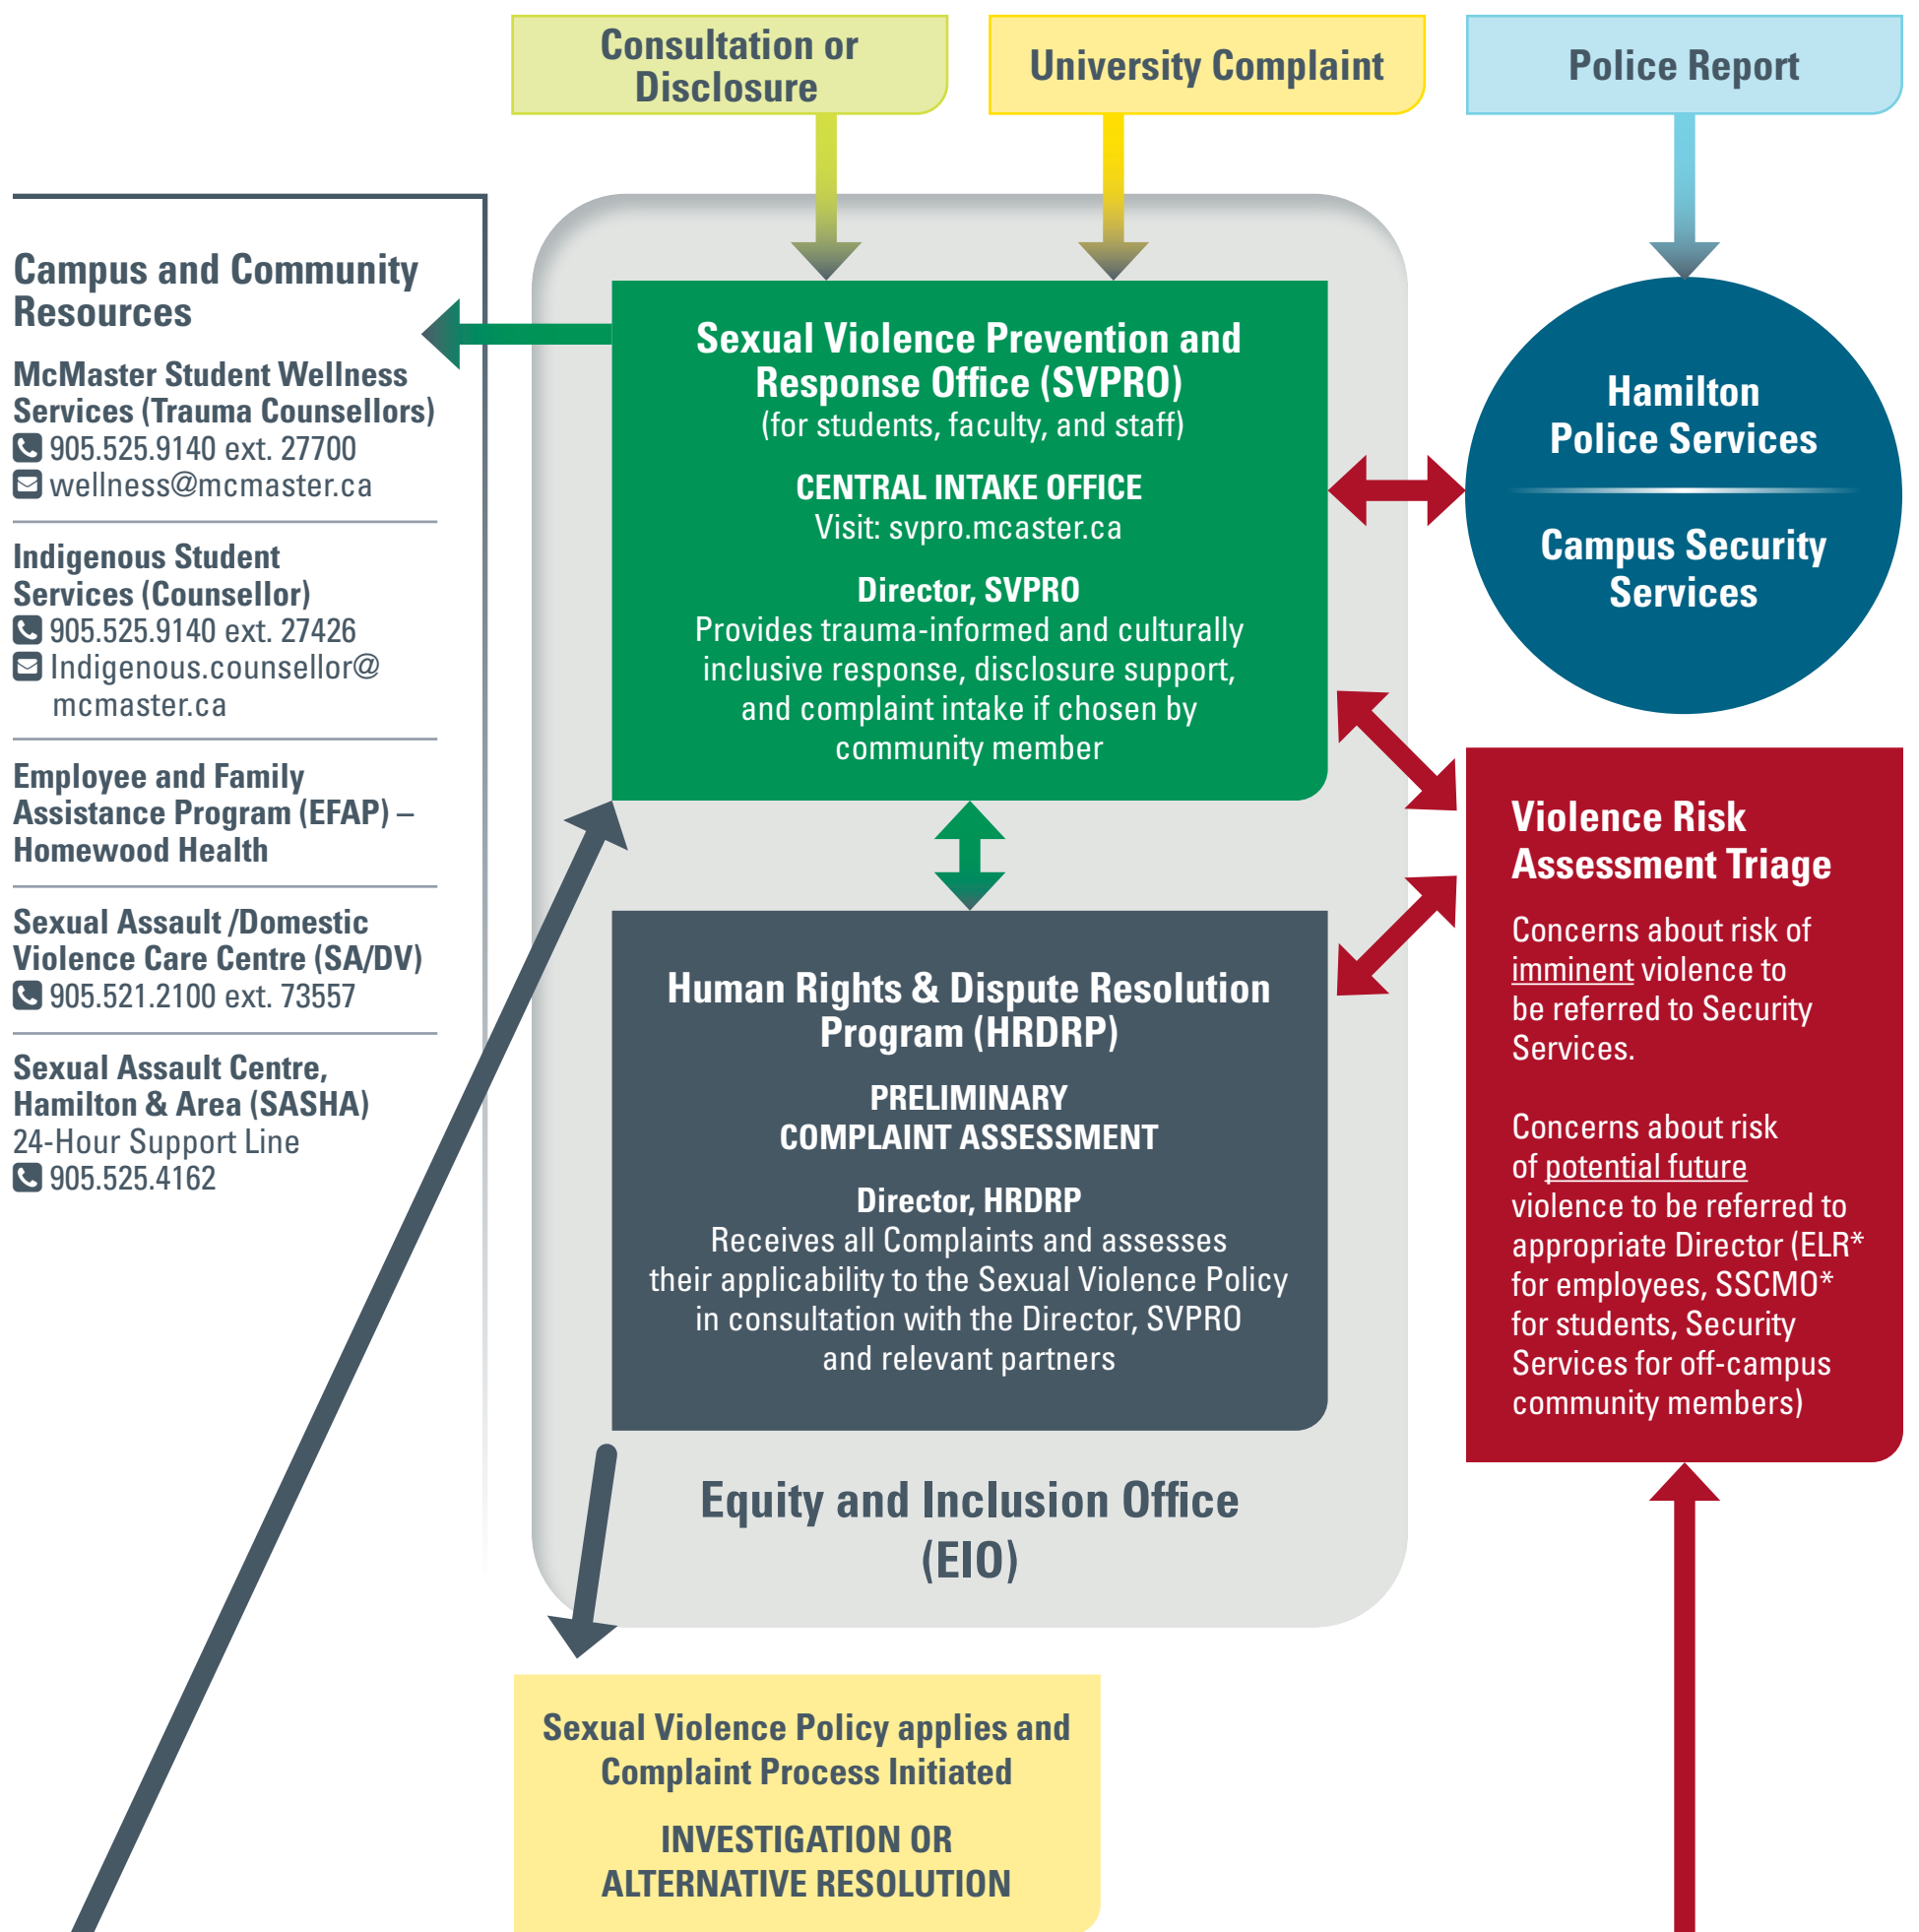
Consultation or Disclosure

University Complaint

Police Report

Campus and Community Resources

McMaster Student Wellness Services (Trauma Counsellors)
905.525.9140 ext. 27700
wellness@mcmaster.ca

Indigenous Student Services (Counsellor)
905.525.9140 ext. 27426
Indigenous.counsellor@mcmaster.ca

Employee and Family Assistance Program (EFAP) – Homewood Health

Sexual Assault /Domestic Violence Care Centre (SA/DV)
905.521.2100 ext. 73557

Sexual Assault Centre, Hamilton & Area (SASHA)
24-Hour Support Line
905.525.4162

Sexual Violence Prevention and Response Office (SVPRO)
(for students, faculty, and staff)

CENTRAL INTAKE OFFICE
Visit: svpro.mcaster.ca

Director, SVPRO
Provides trauma-informed and culturally inclusive response, disclosure support, and complaint intake if chosen by community member

Hamilton Police Services

Campus Security Services

Human Rights & Dispute Resolution Program (HRDRP)

PRELIMINARY COMPLAINT ASSESSMENT

Director, HRDRP
Receives all Complaints and assesses their applicability to the Sexual Violence Policy in consultation with the Director, SVPRO and relevant partners

Violence Risk Assessment Triage

Concerns about risk of imminent violence to be referred to Security Services.

Concerns about risk of potential future violence to be referred to appropriate Director (ELR* for employees, SSCMO* for students, Security Services for off-campus community members)

Equity and Inclusion Office (EIO)

Sexual Violence Policy applies and Complaint Process Initiated

INVESTIGATION OR ALTERNATIVE RESOLUTION